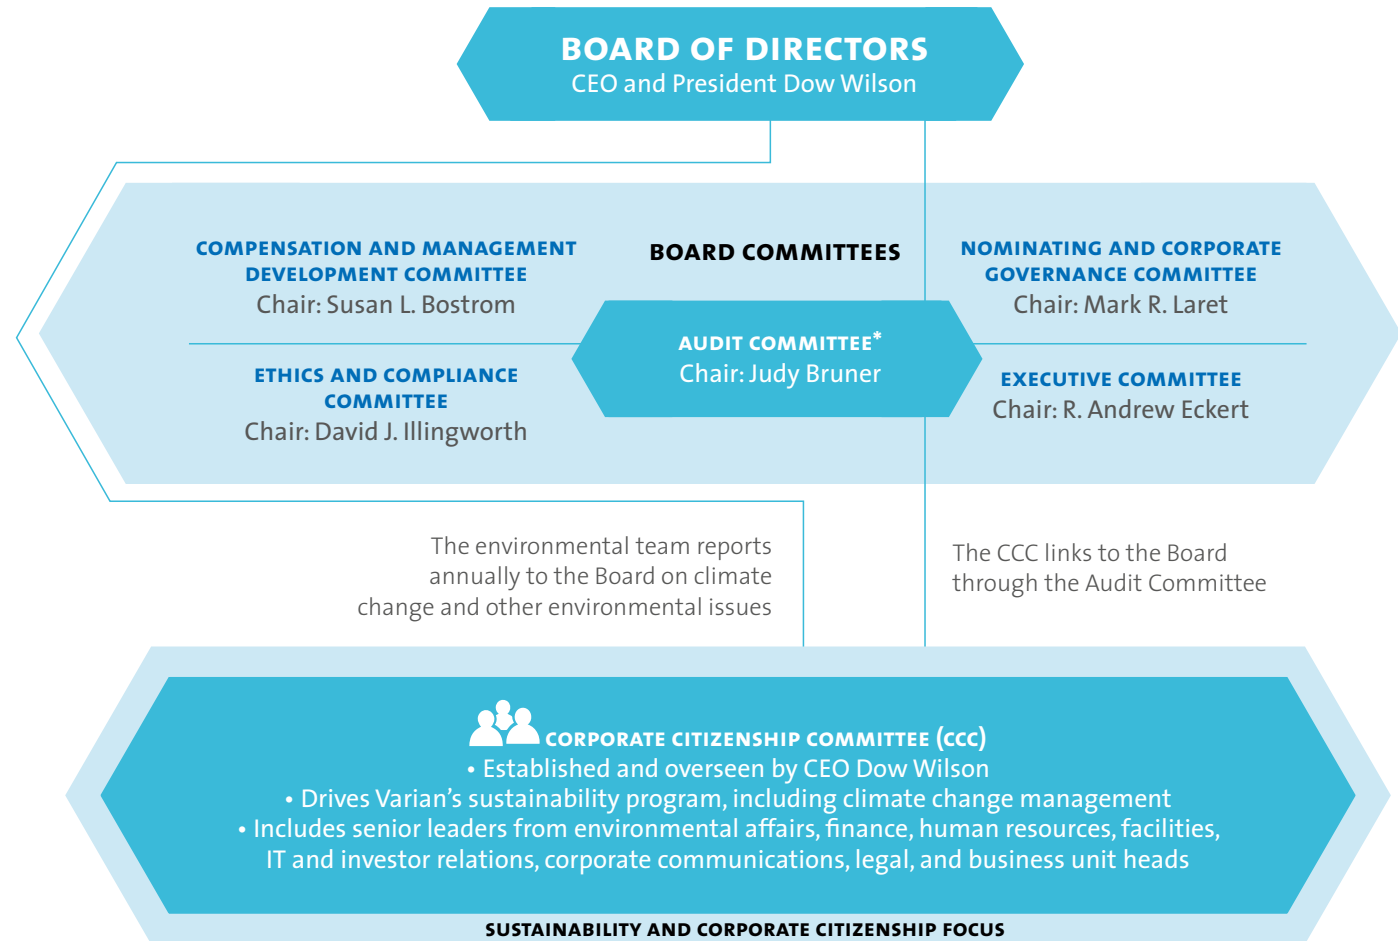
BOARD OF DIRECTORS
CEO and President Dow Wilson

COMPENSATION AND MANAGEMENT DEVELOPMENT COMMITTEE
Chair: Susan L. Bostrom

BOARD COMMITTEES

NOMINATING AND CORPORATE GOVERNANCE COMMITTEE
Chair: Mark R. Laret

AUDIT COMMITTEE*
Chair: Judy Bruner

ETHICS AND COMPLIANCE COMMITTEE
Chair: David J. Illingworth

EXECUTIVE COMMITTEE
Chair: R. Andrew Eckert

The environmental team reports annually to the Board on climate change and other environmental issues

The CCC links to the Board through the Audit Committee

CORPORATE CITIZENSHIP COMMITTEE (CCC)
• Established and overseen by CEO Dow Wilson
• Drives Varian's sustainability program, including climate change management
• Includes senior leaders from environmental affairs, finance, human resources, facilities, IT and investor relations, corporate communications, legal, and business unit heads

SUSTAINABILITY AND CORPORATE CITIZENSHIP FOCUS